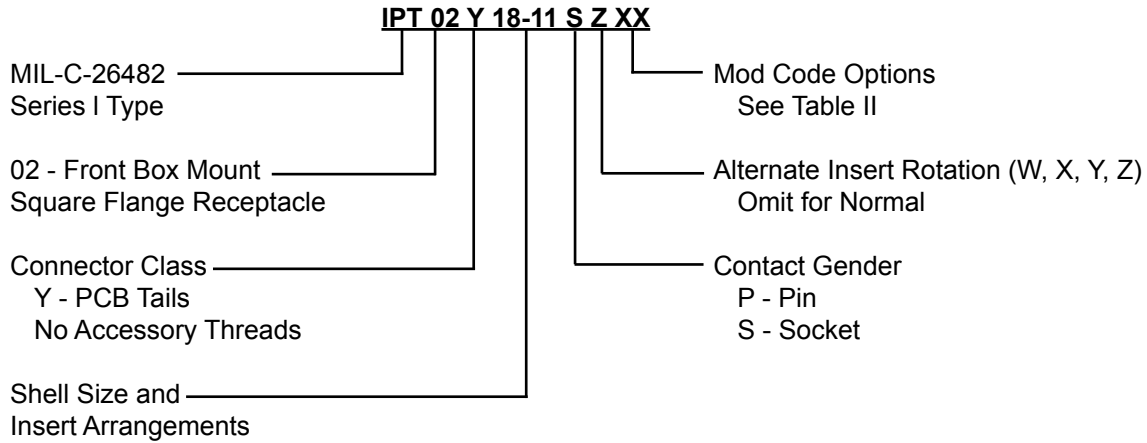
IPT 02 Y 18-11 S Z XX

MIL-C-26482
Series I Type

02 - Front Box Mount
Square Flange Receptacle

Connector Class
Y - PCB Tails
No Accessory Threads

Shell Size and
Insert Arrangements

Mod Code Options
See Table II

Alternate Insert Rotation (W, X, Y, Z)
Omit for Normal

Contact Gender
P - Pin
S - Socket